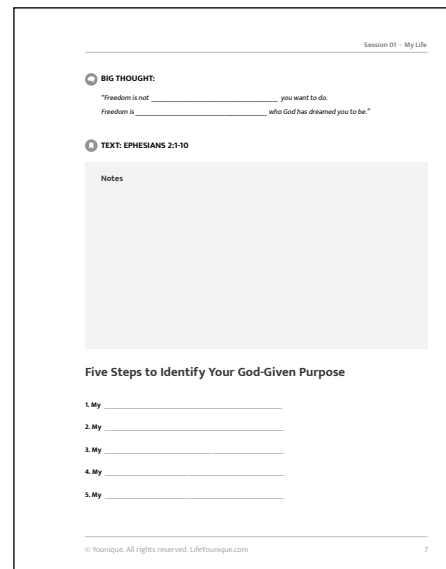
Session 01 - My Life

BIG THOUGHT:

"Freedom is not ______________________________ you want to do.
Freedom is ______________________________ who God has dreamed you to be."

TEXT: EPHESIANS 2:1-10

Notes

Five Steps to Identify Your God-Given Purpose

1. My ______________________________

2. My ______________________________

3. My ______________________________

4. My ______________________________

5. My ______________________________

© Younique. All rights reserved. LifeYounique.com

7